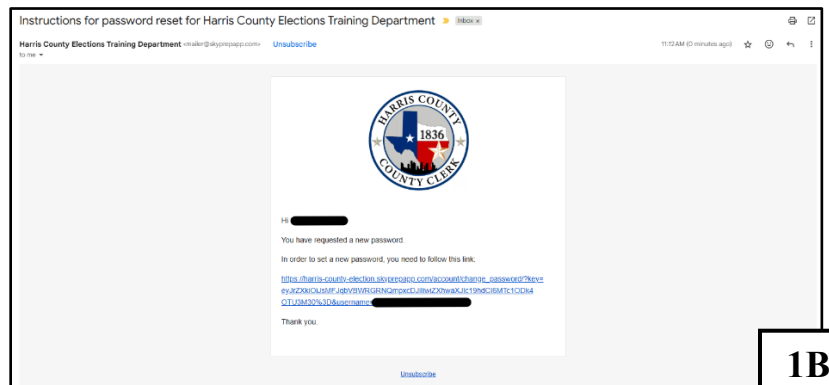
Instructions for password reset for Harris County Elections Training Department Inbox ×

Harris County Elections Training Department <mailer@skyprepapp.com> Unsubscribe
to me

11:12 AM (0 minutes ago)

HARRIS COUNTY
1836
COUNTY CLERK

Hi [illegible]

You have requested a new password

In order to set a new password, you need to follow this link.

https://harris-county-election.skyprepapp.com/account/change_password/?key=eyJrZXkiOUsMFJqbVBWRGRNQmpxcDJiIiwiZXhwaXJlc19hdCI6MTc1ODk4OTU3M30%3D&username=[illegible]

Thank you.

Unsubscribe

1B